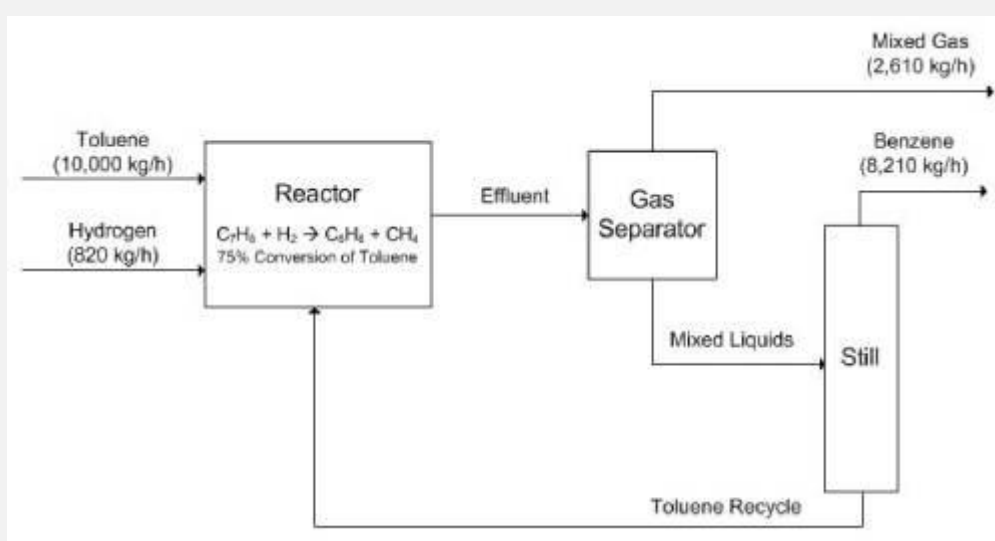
Mixed Gas (2,610 kg/h)

Benzene (8,210 kg/h)

Toluene (10,000 kg/h)

Hydrogen (820 kg/h)

Reactor

$C_7H_8 + H_2 \rightarrow C_6H_6 + CH_4$

75% Conversion of Toluene

Effluent

Gas Separator

Mixed Liquids

Still

Toluene Recycle